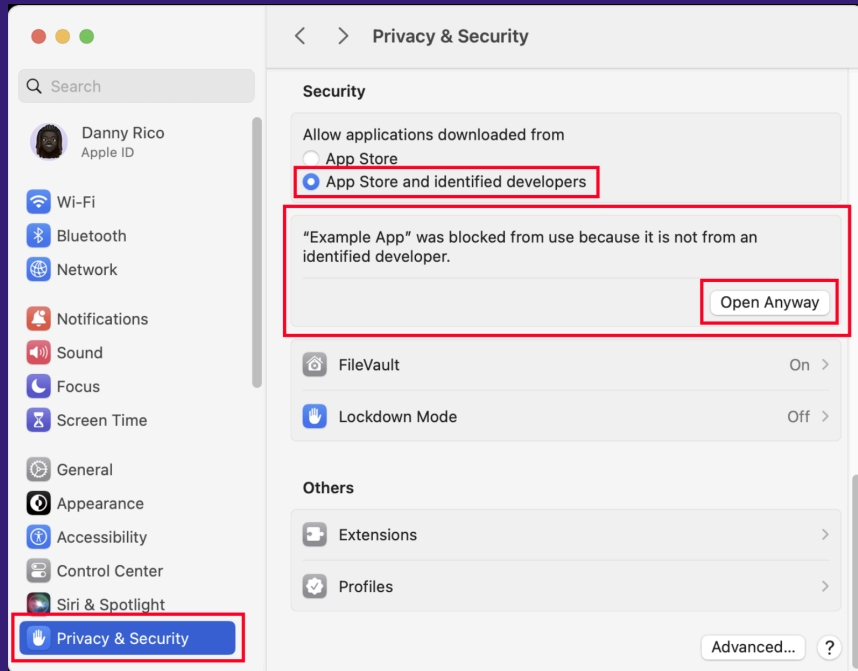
Search

Danny Rico
Apple ID

Wi-Fi
Bluetooth
Network

Notifications
Sound
Focus
Screen Time

General
Appearance
Accessibility
Control Center
Siri & Spotlight
Privacy & Security

Privacy & Security

Security

Allow applications downloaded from
App Store
App Store and identified developers

"Example App" was blocked from use because it is not from an identified developer.

Open Anyway

FileVault On
Lockdown Mode Off

Others

Extensions
Profiles

Advanced...
?